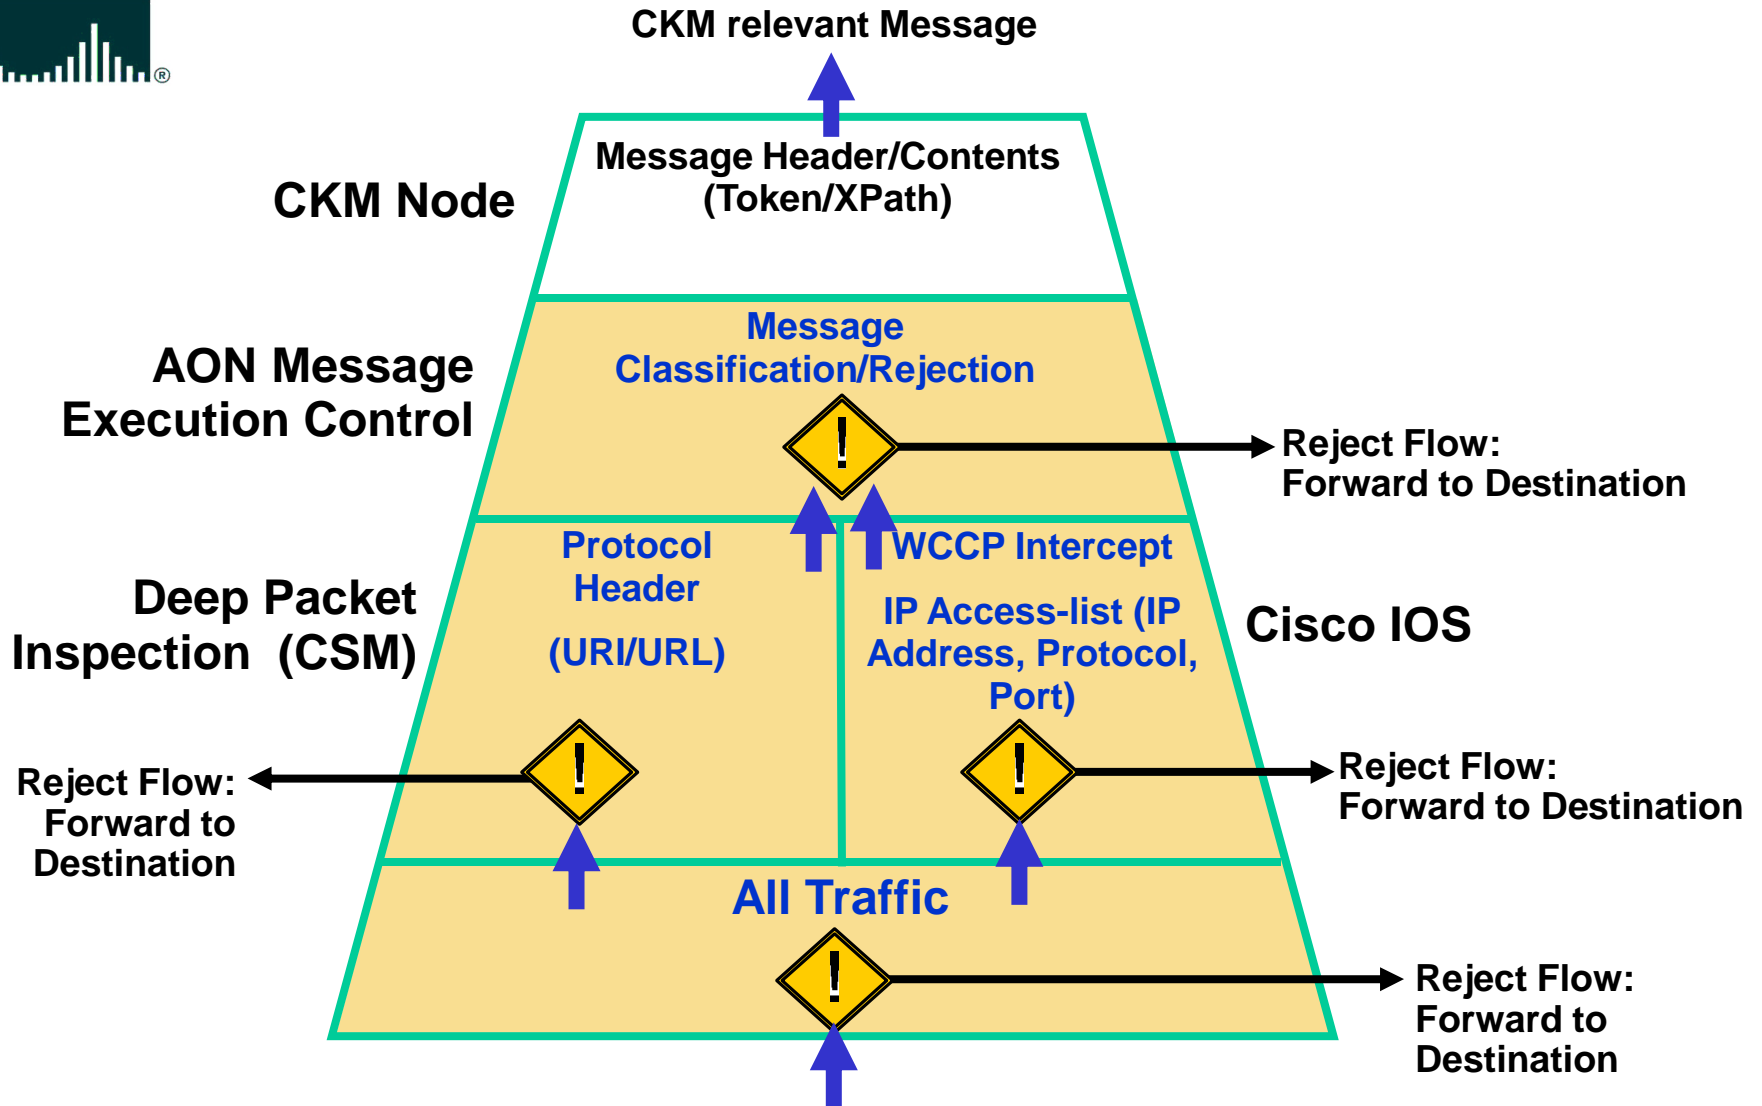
CKM relevant Message

CKM Node

Message Header/Contents (Token/XPath)

AON Message Execution Control

Message Classification/Rejection

Reject Flow: Forward to Destination

Deep Packet Inspection (CSM)

Protocol Header

(URI/URL)

WCCP Intercept

IP Access-list (IP Address, Protocol, Port)

Cisco IOS

Reject Flow: Forward to Destination

Reject Flow: Forward to Destination

All Traffic

Reject Flow: Forward to Destination